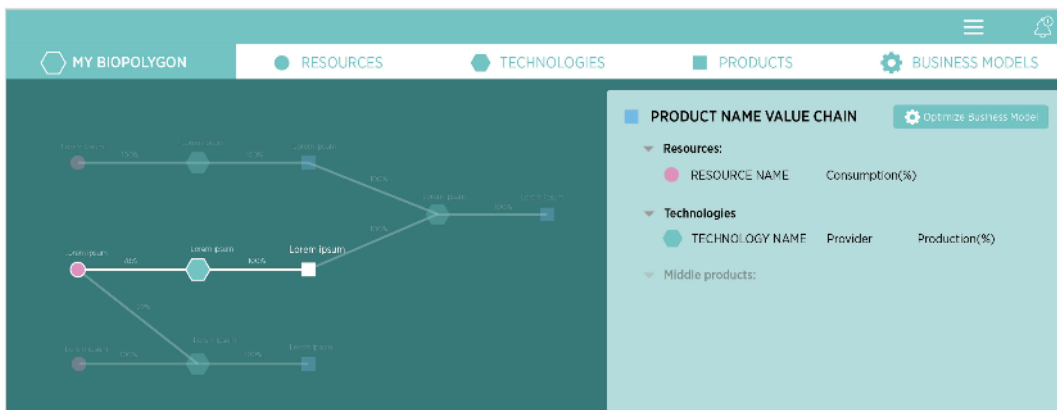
MY BIOPOLYGON
RESOURCES
TECHNOLOGIES
PRODUCTS
BUSINESS MODELS

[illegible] 100% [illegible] 100% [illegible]
100%
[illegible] 100% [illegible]
100%
Lorem ipsum 85% Lorem ipsum 100% Lorem ipsum
15%
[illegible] 100% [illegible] 100% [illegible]

PRODUCT NAME VALUE CHAIN
Optimize Business Model
Resources:
RESOURCE NAME Consumption(%)
Technologies
TECHNOLOGY NAME Provider Production(%)
Middle products: